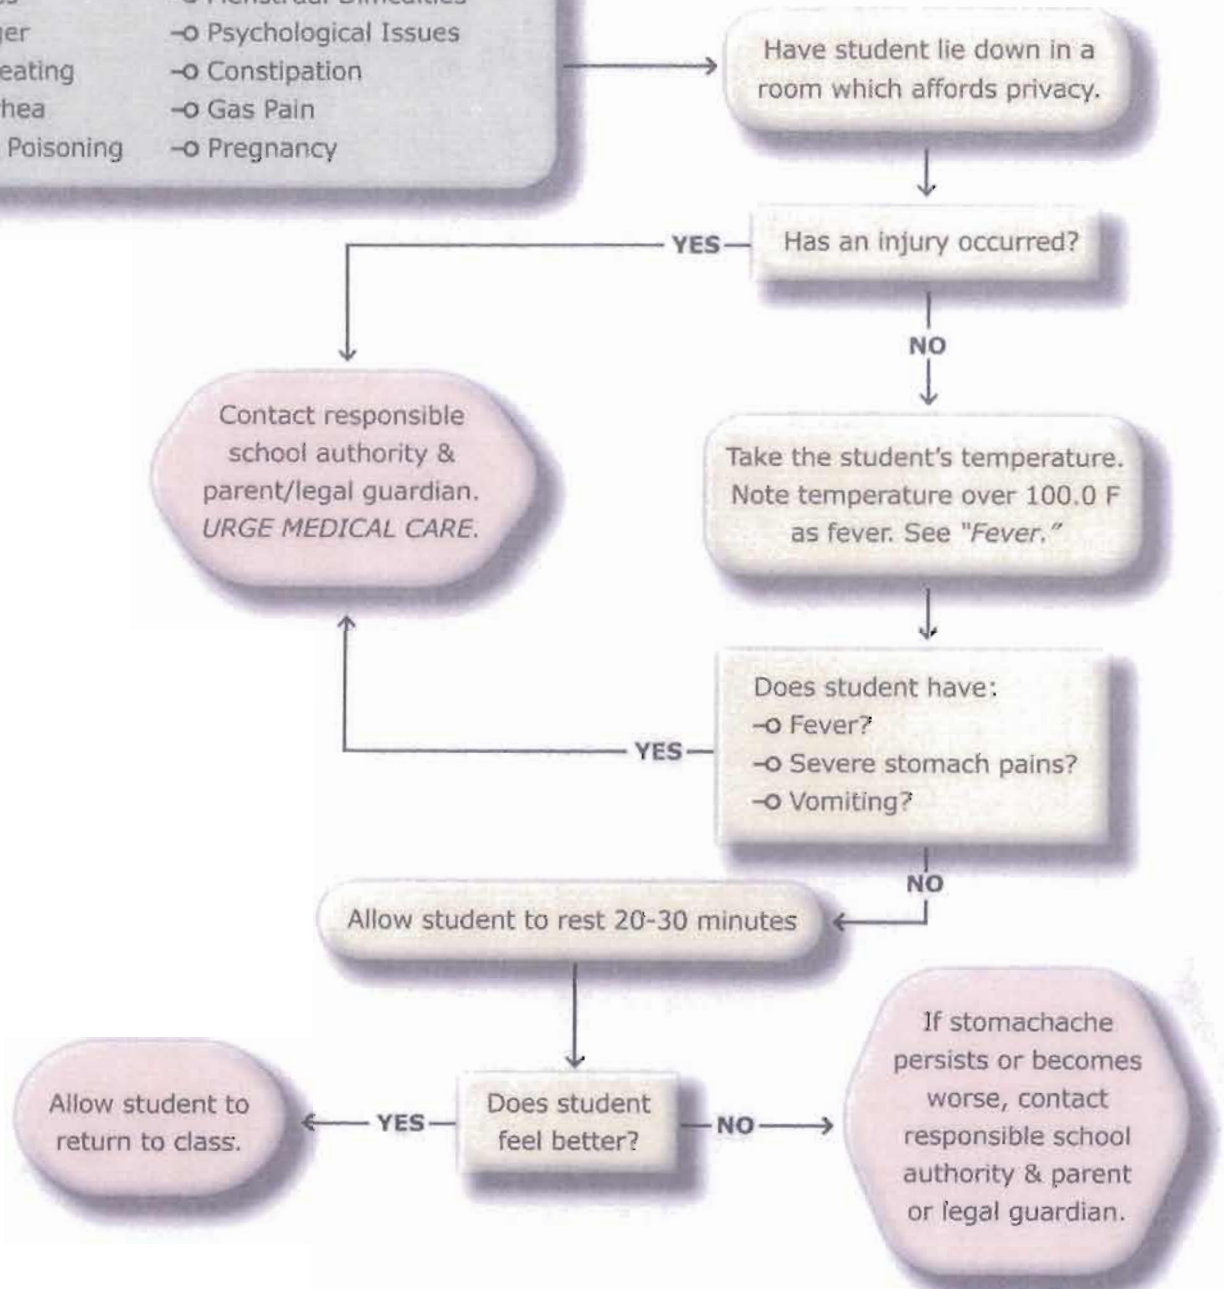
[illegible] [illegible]
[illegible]er –o Psychological Issues
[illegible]eating –o Constipation
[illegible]hea –o Gas Pain
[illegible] Poisoning –o Pregnancy

Have student lie down in a room which affords privacy.

Has an injury occurred?

YES

NO

Contact responsible school authority & parent/legal guardian. URGE MEDICAL CARE.

Take the student's temperature. Note temperature over 100.0 F as fever. See "Fever."

Does student have:
–o Fever?
–o Severe stomach pains?
–o Vomiting?

YES

NO

Allow student to rest 20-30 minutes

Does student feel better?

YES

Allow student to return to class.

NO

If stomachache persists or becomes worse, contact responsible school authority & parent or legal guardian.